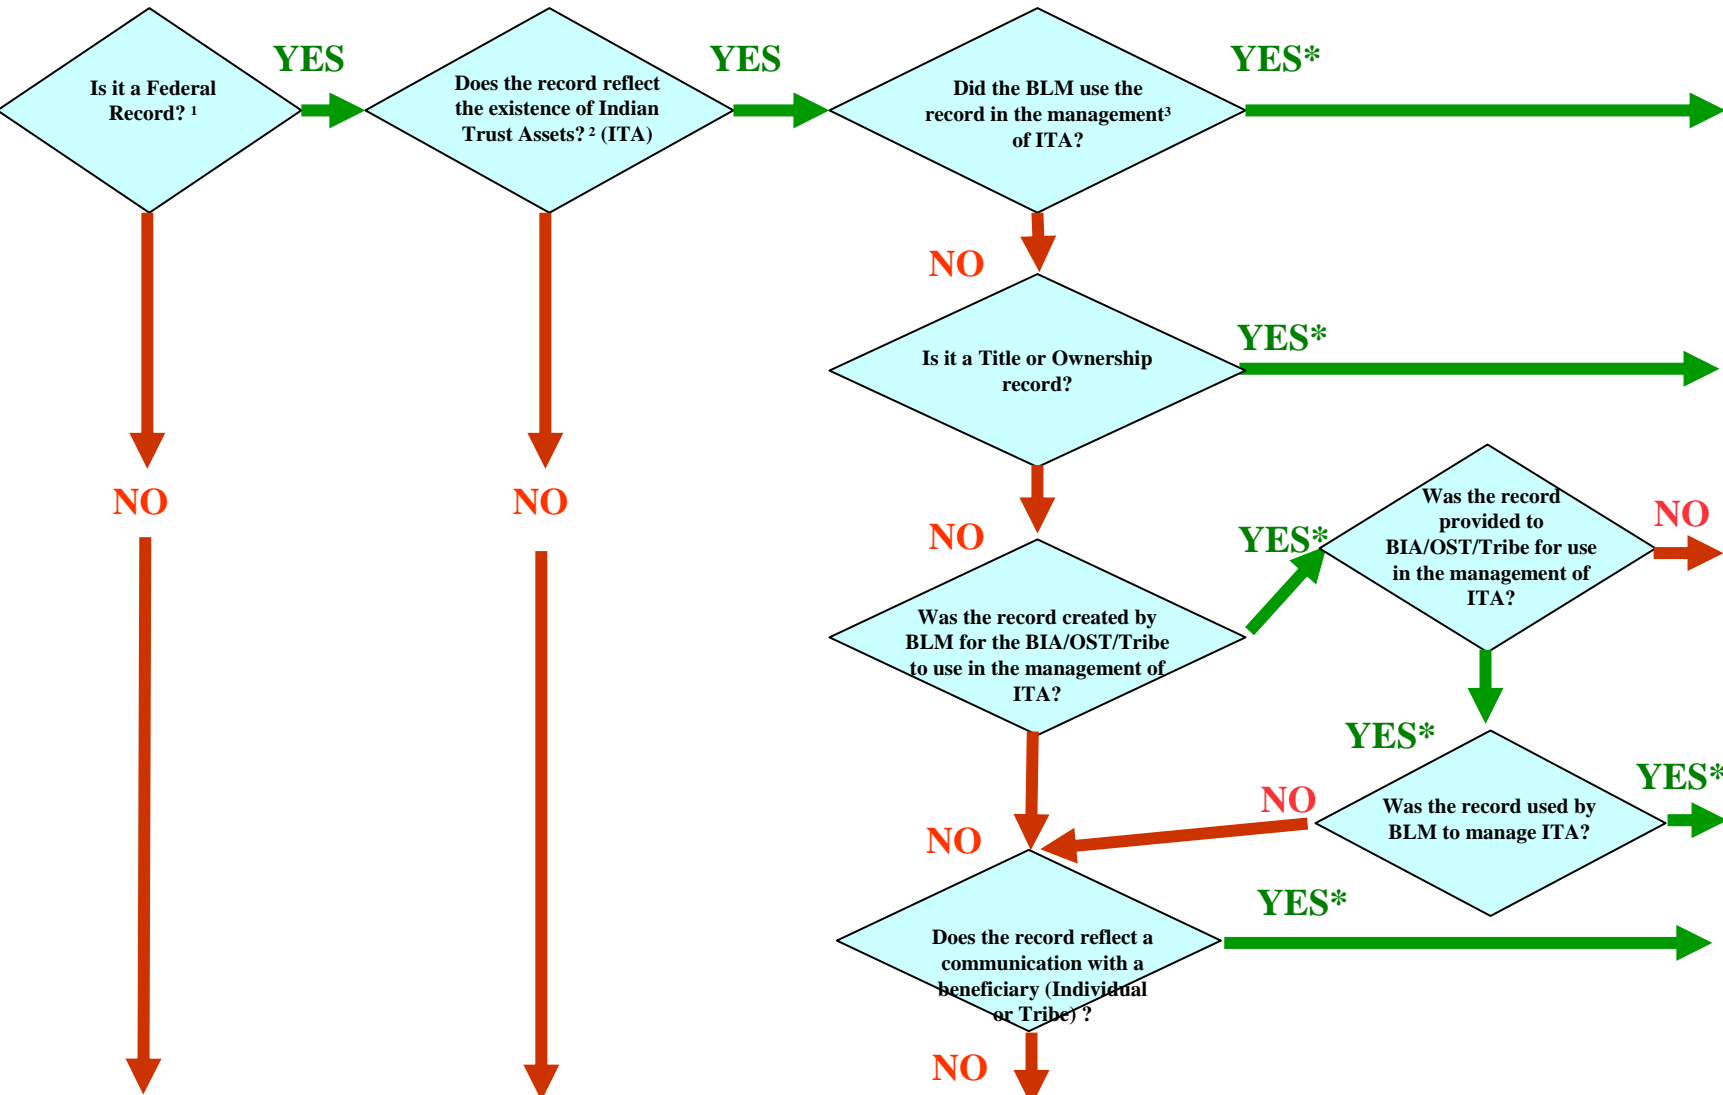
Is it a Federal Record? $^1$

YES

Does the record reflect the existence of Indian Trust Assets? $^2$ (ITA)

YES

Did the BLM use the record in the management$^3$ of ITA?

YES*

NO

NO

NO

Is it a Title or Ownership record?

YES*

NO

Was the record created by BLM for the BIA/OST/Tribe to use in the management of ITA?

YES*

Was the record provided to BIA/OST/Tribe for use in the management of ITA?

NO

YES*

Was the record used by BLM to manage ITA?

YES*

NO

NO

Does the record reflect a communication with a beneficiary (Individual or Tribe) ?

YES*

NO